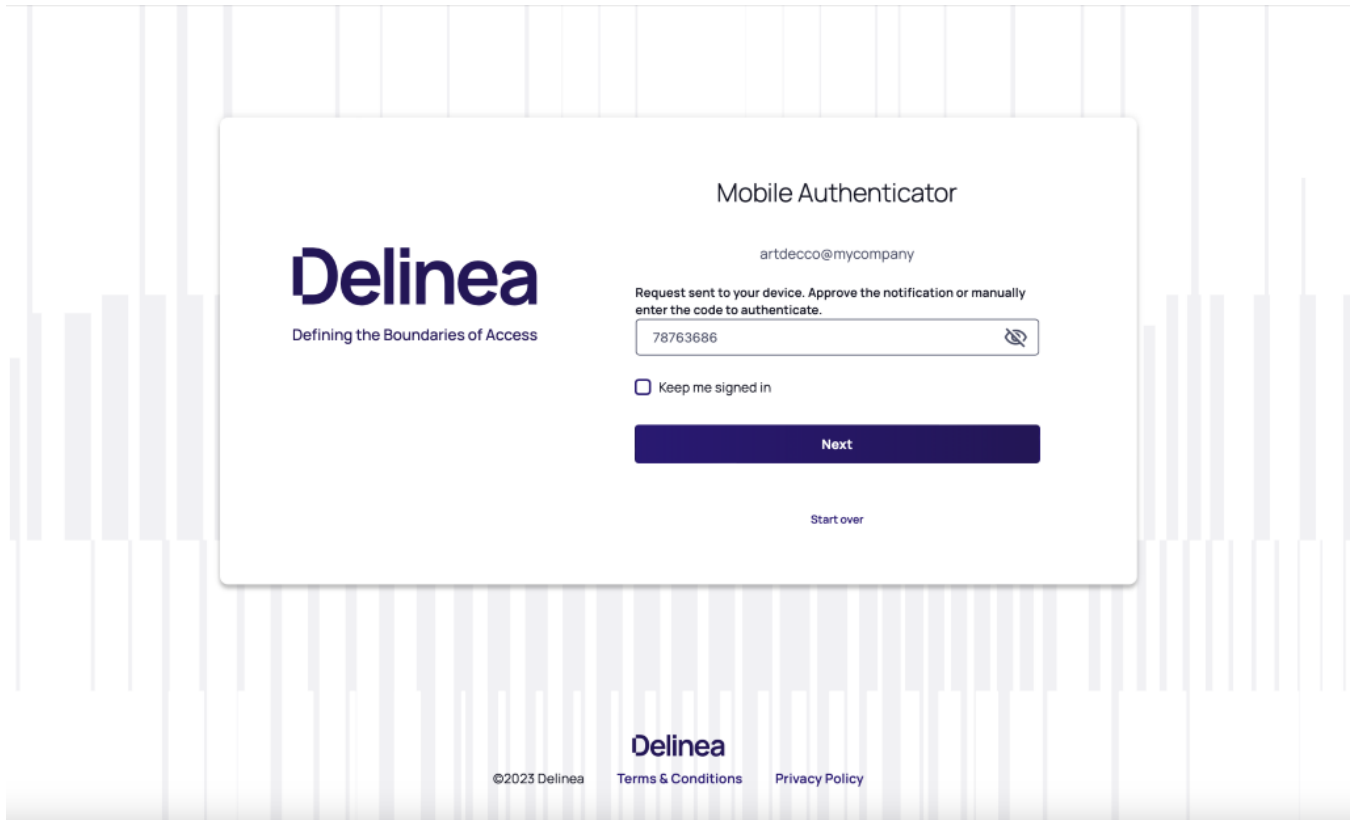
Delinea
Defining the Boundaries of Access

Mobile Authenticator

artdecco@mycompany

Request sent to your device. Approve the notification or manually enter the code to authenticate.

78763686

Keep me signed in

Next

Start over

Delinea

©2023 Delinea Terms & Conditions Privacy Policy